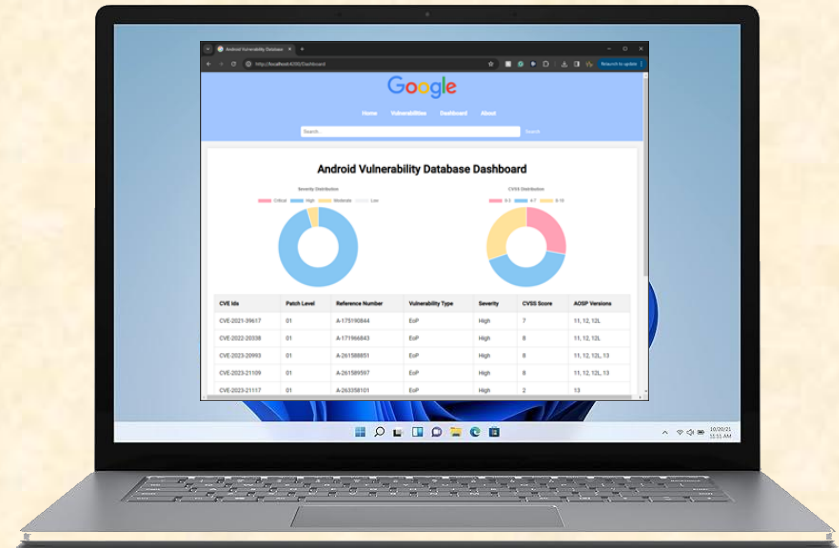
Android Vulnerability Database

http://localhost:4200/Dashboard

Relaunch to update

Google

Home Vulnerabilities Dashboard About

Search...

Search

Android Vulnerability Database Dashboard

Severity Distribution

Critical High Moderate Low

CVSS Distribution

0-3 4-7 8-10

| CVE Ids | Patch Level | Reference Number | Vulnerability Type | Severity | CVSS Score | AOSP Versions |
|---|---|---|---|---|---|---|
| CVE-2021-39617 | 01 | A-175190844 | EoP | High | 7 | 11, 12, 12L |
| CVE-2022-20338 | 01 | A-171966843 | EoP | High | 8 | 11, 12, 12L |
| CVE-2023-20993 | 01 | A-261588851 | EoP | High | 8 | 11, 12, 12L, 13 |
| CVE-2023-21109 | 01 | A-261589597 | EoP | High | 8 | 11, 12, 12L, 13 |
| CVE-2023-21117 | 01 | A-263358101 | EoP | High | 2 | 13 |

10/20/21
11:11 AM